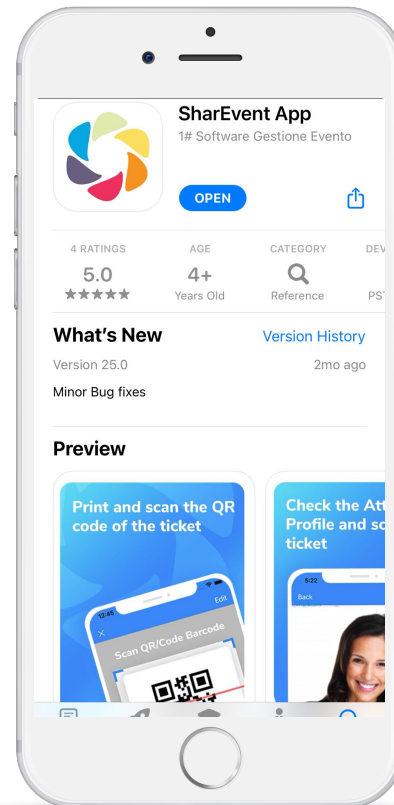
SharEvent App
1# Software Gestione Evento

OPEN

4 RATINGS
5.0
★★★★★

AGE
4+
Years Old

CATEGORY
Reference

DEV
PST

What's New
Version History

Version 25.0
2mo ago

Minor Bug fixes

Preview

Print and scan the QR code of the ticket

12:45
Edit
Scan QR/Code Barcode

Check the Att
Profile and sc
ticket

5:22
Back